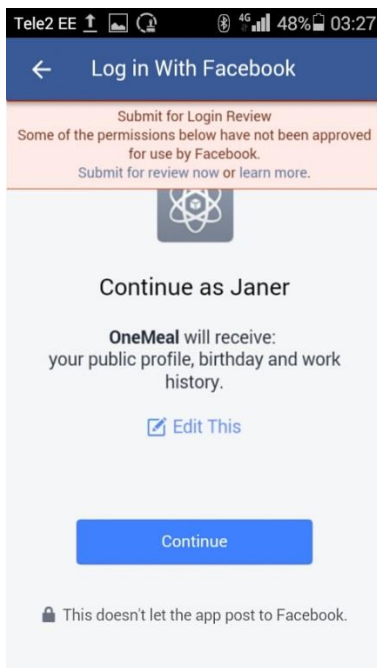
Tele2 EE 4G 48% 03:27

Log in With Facebook

Submit for Login Review
Some of the permissions below have not been approved for use by Facebook.
Submit for review now or learn more.

Continue as Janer

**OneMeal** will receive:
your public profile, birthday and work history.

Edit This

Continue

This doesn't let the app post to Facebook.